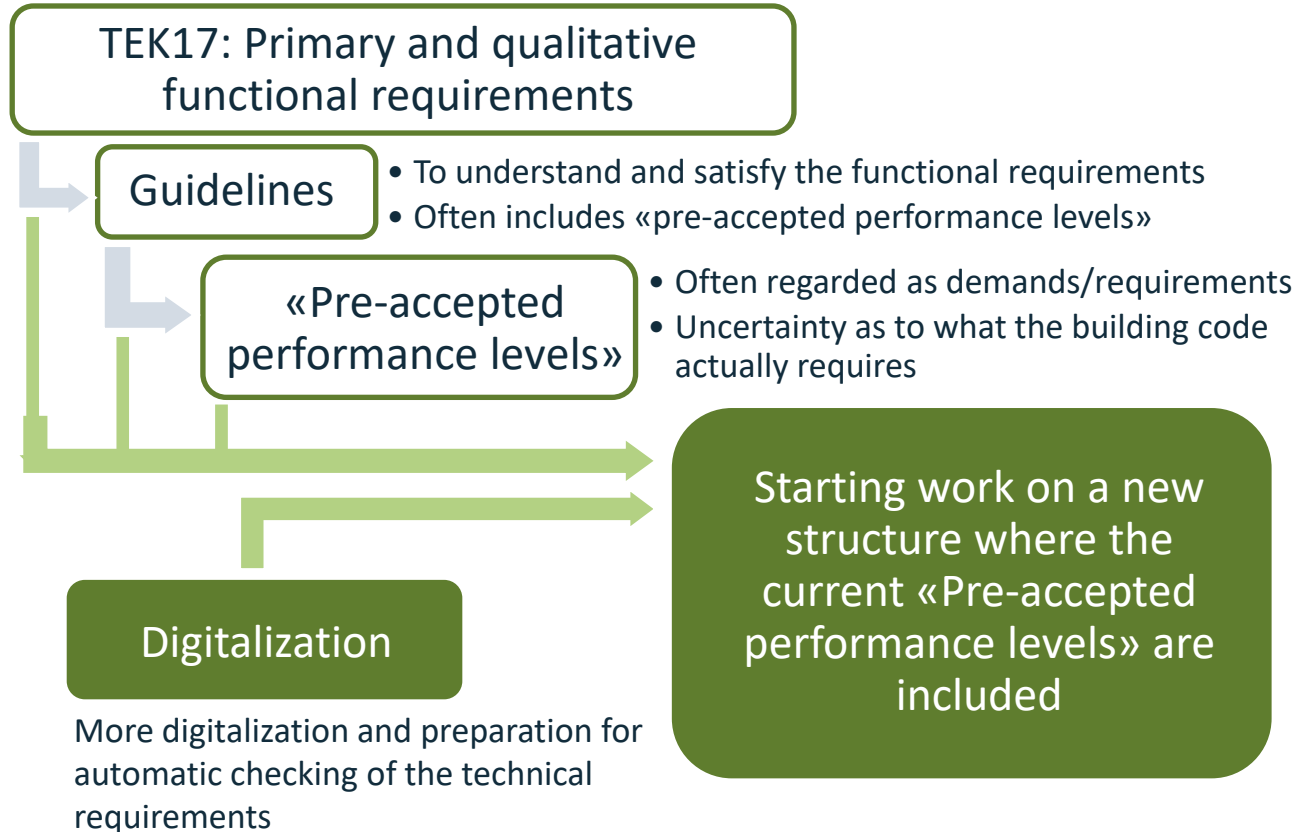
TEK17: Primary and qualitative functional requirements

Guidelines

• To understand and satisfy the functional requirements
• Often includes «pre-accepted performance levels»

«Pre-accepted performance levels»

• Often regarded as demands/requirements
• Uncertainty as to what the building code actually requires

Starting work on a new structure where the current «Pre-accepted performance levels» are included

Digitalization

More digitalization and preparation for automatic checking of the technical requirements